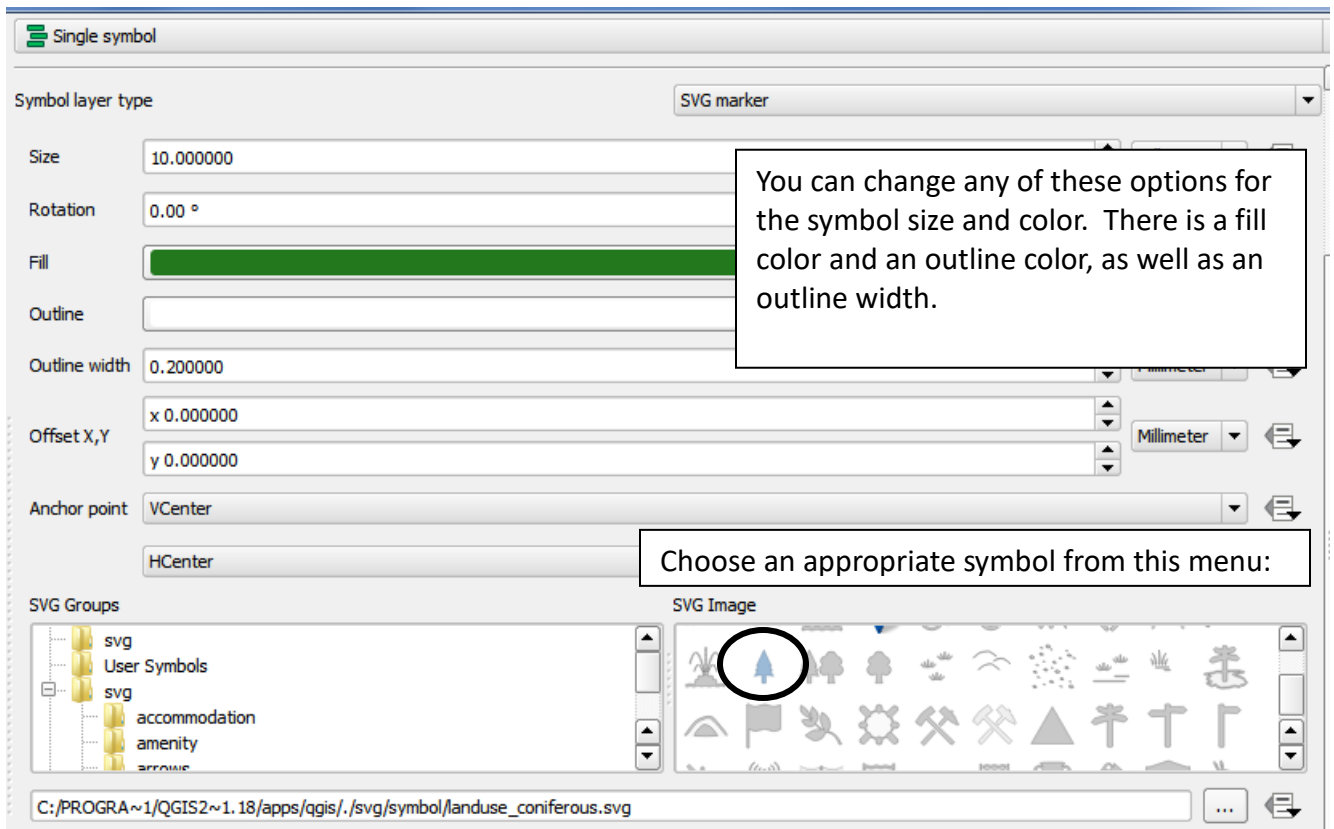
Single symbol

Symbol layer type

SVG marker

Size 10.000000

Rotation 0.00 °

Fill

Outline

Outline width 0.200000

You can change any of these options for the symbol size and color. There is a fill color and an outline color, as well as an outline width.

Offset X,Y

x 0.000000

y 0.000000

Millimeter

Anchor point VCenter

HCenter

Choose an appropriate symbol from this menu:

SVG Groups

svg
User Symbols
svg
accommodation
amenity
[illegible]

SVG Image

C:/PROGRA~1/QGIS2~1.18/apps/qgis/./svg/symbol/landuse_coniferous.svg

...